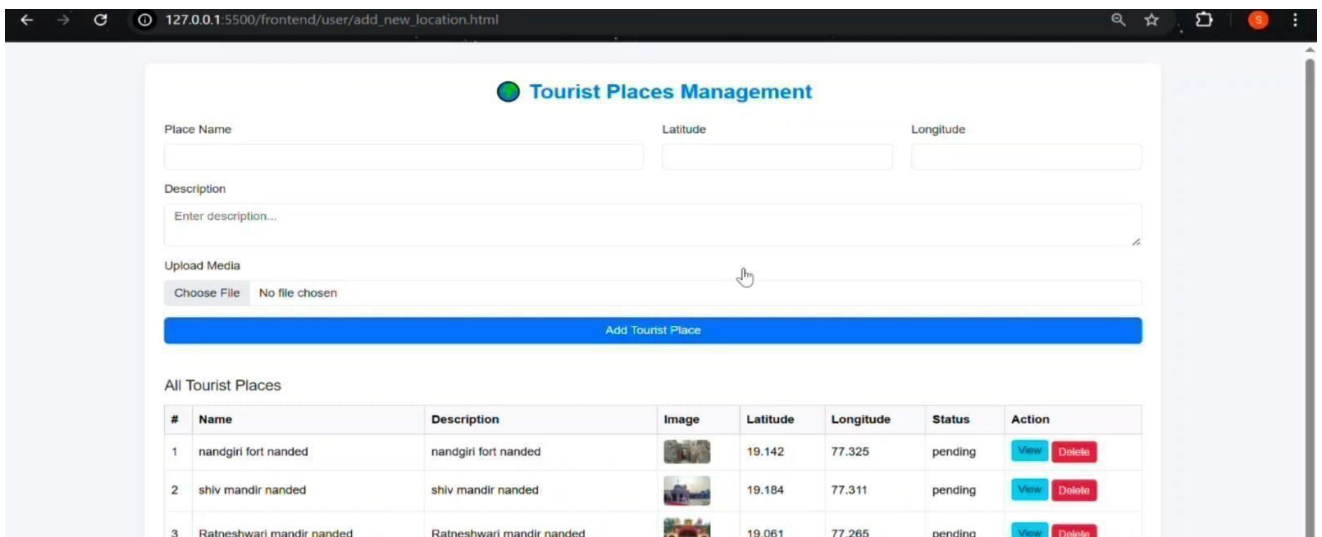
127.0.0.1:5500/frontend/user/add_new_location.html

Tourist Places Management

Place Name

Latitude

Longitude

Description

Enter description...

Upload Media

Choose File No file chosen

Add Tourist Place

All Tourist Places

| # | Name | Description | Image | Latitude | Longitude | Status | Action |
|---|---|---|---|---|---|---|---|
| 1 | nandgiri fort nanded | nandgiri fort nanded | | 19.142 | 77.325 | pending | View Delete |
| 2 | shiv mandir nanded | shiv mandir nanded | | 19.184 | 77.311 | pending | View Delete |
| 3 | Ratneshwari mandir nanded | Ratneshwari mandir nanded | | 19.061 | 77.265 | pending | View Delete |